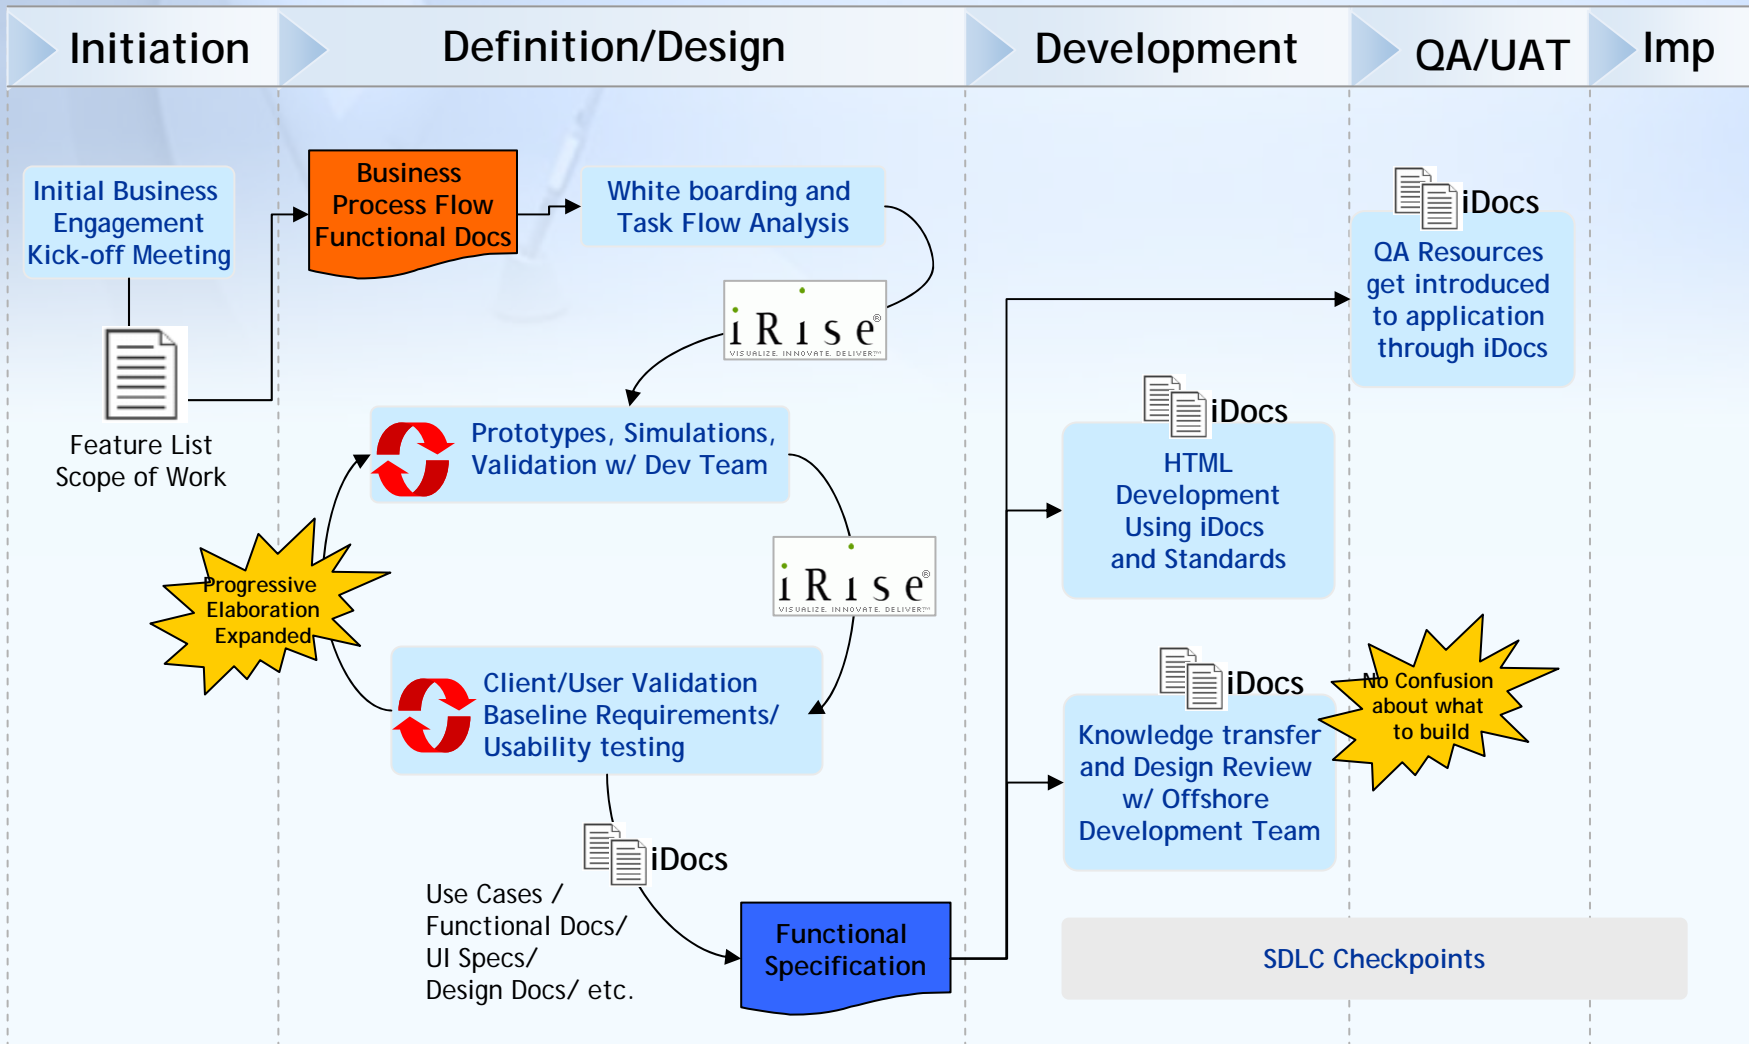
Initiation

Definition/Design

Development

QA/UAT

Imp

Initial Business Engagement Kick-off Meeting

Feature List
Scope of Work

Business Process Flow Functional Docs

White boarding and Task Flow Analysis

iRise
VISUALIZE. INNOVATE. DELIVER.™

Prototypes, Simulations, Validation w/ Dev Team

iRise
VISUALIZE. INNOVATE. DELIVER.™

Progressive Elaboration Expanded

Client/User Validation Baseline Requirements/ Usability testing

iDocs

Use Cases /
Functional Docs/
UI Specs/
Design Docs/ etc.

Functional Specification

iDocs

QA Resources get introduced to application through iDocs

iDocs

HTML Development Using iDocs and Standards

iDocs

Knowledge transfer and Design Review w/ Offshore Development Team

No Confusion about what to build

SDLC Checkpoints